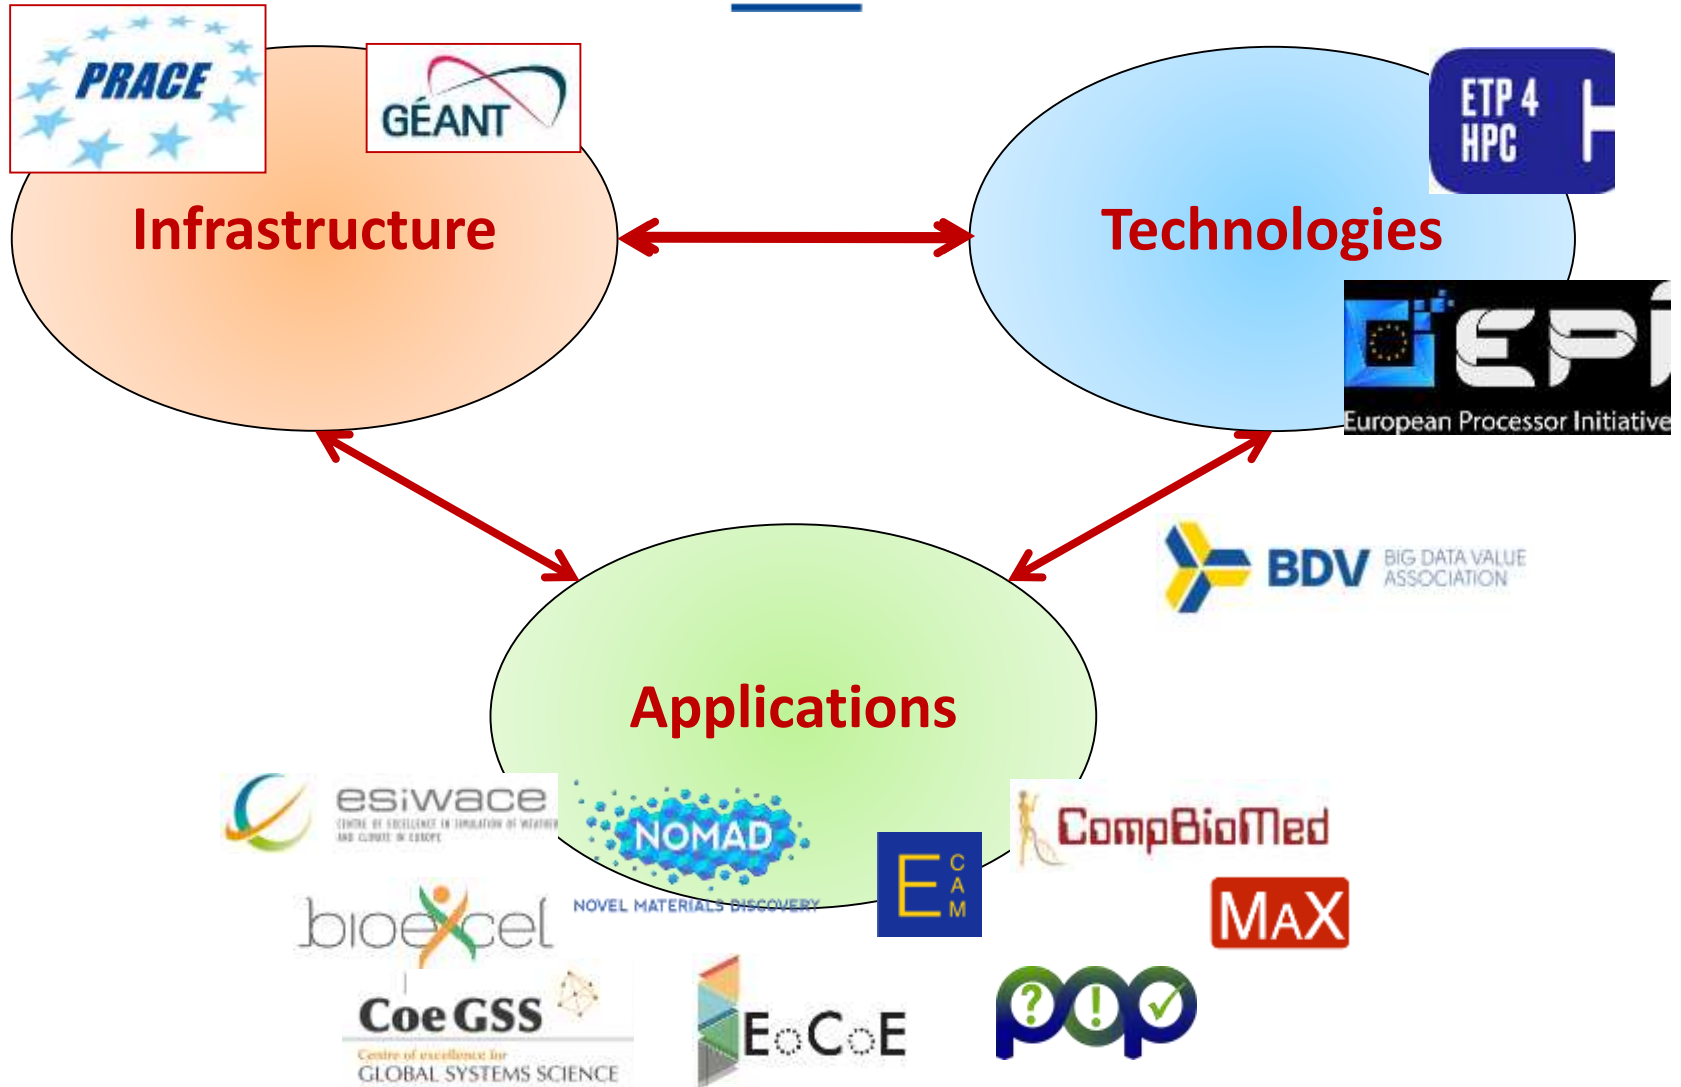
PRACE

GÉANT

Infrastructure

Technologies

ETP 4 HPC

EPI
European Processor Initiative

BDV BIG DATA VALUE ASSOCIATION

Applications

esiwace
CENTRE OF EXCELLENCE IN SIMULATION OF WEATHER AND CLIMATE IN EUROPE

NOMAD
NOVEL MATERIALS DISCOVERY

E C A M

CompBioMed

bioexcel

MAX

CoeGSS
Centre of excellence for
GLOBAL SYSTEMS SCIENCE

EoCoE

POP